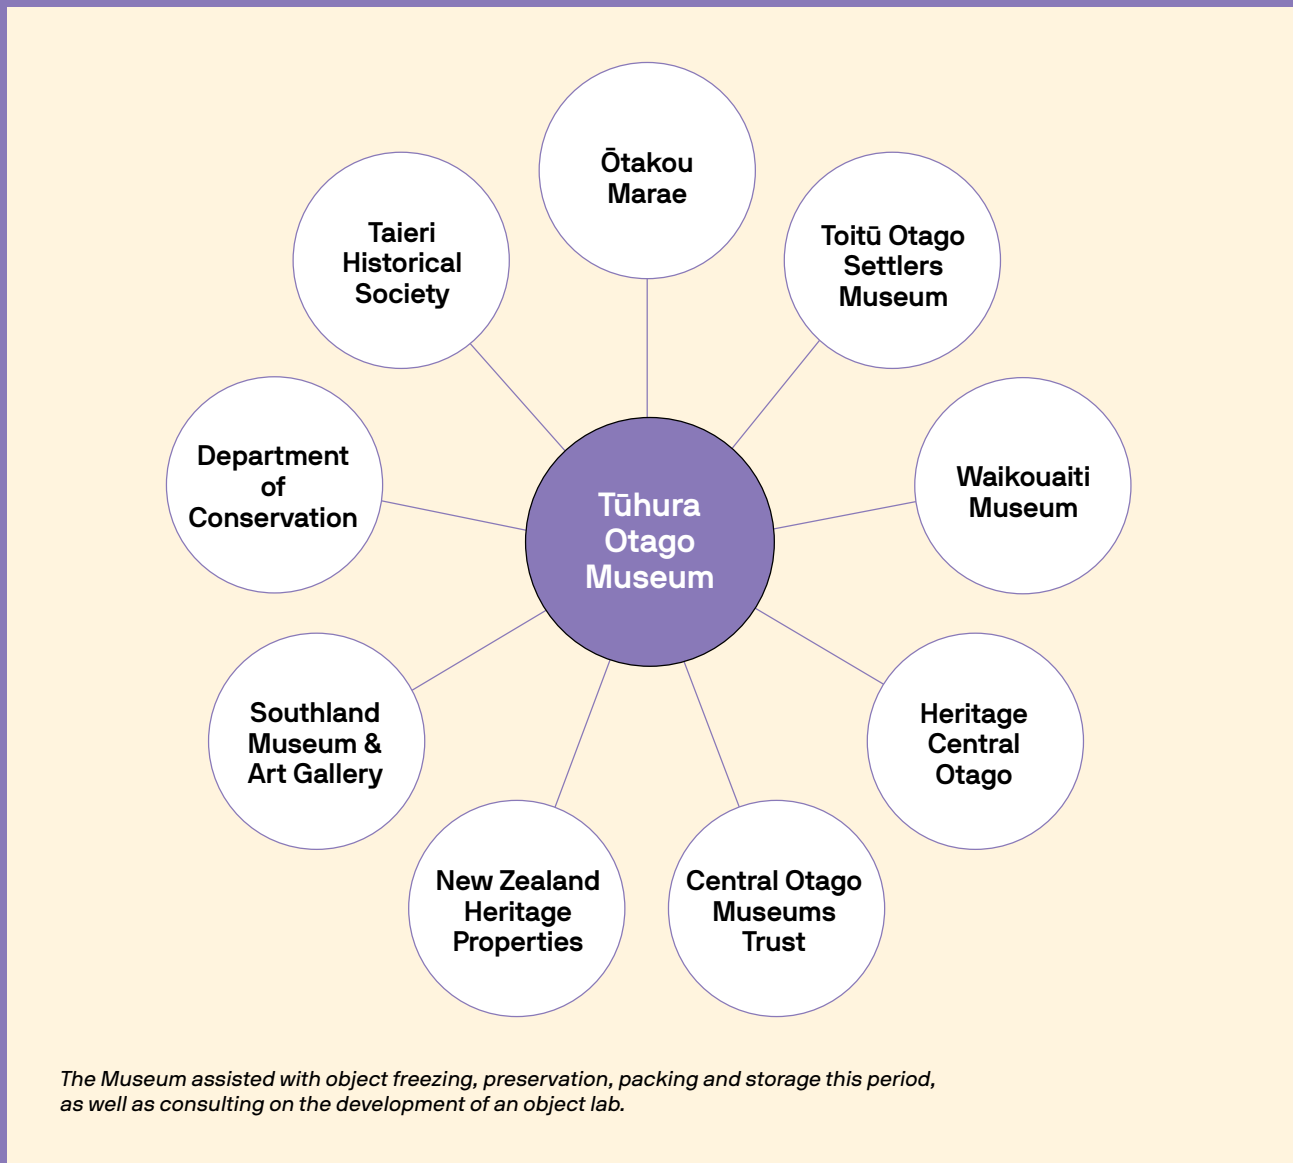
Ōtakou Marae

Taieri Historical Society

Toitū Otago Settlers Museum

Department of Conservation

Tūhura Otago Museum

Waikouaiti Museum

Southland Museum & Art Gallery

Heritage Central Otago

New Zealand Heritage Properties

Central Otago Museums Trust

The Museum assisted with object freezing, preservation, packing and storage this period, as well as consulting on the development of an object lab.